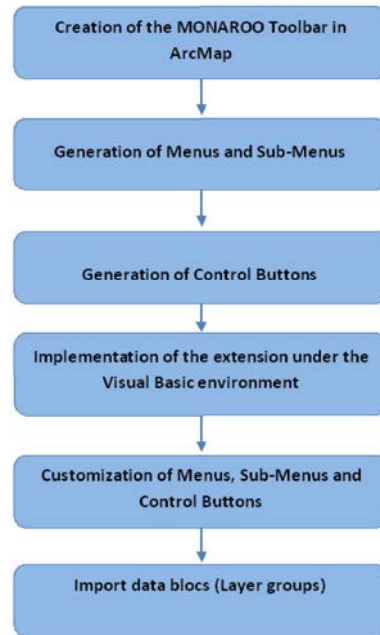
Creation of the MONAROO Toolbar in ArcMap

Generation of Menus and Sub-Menus

Generation of Control Buttons

Implementation of the extension under the Visual Basic environment

Customization of Menus, Sub-Menus and Control Buttons

Import data blocs (Layer groups)